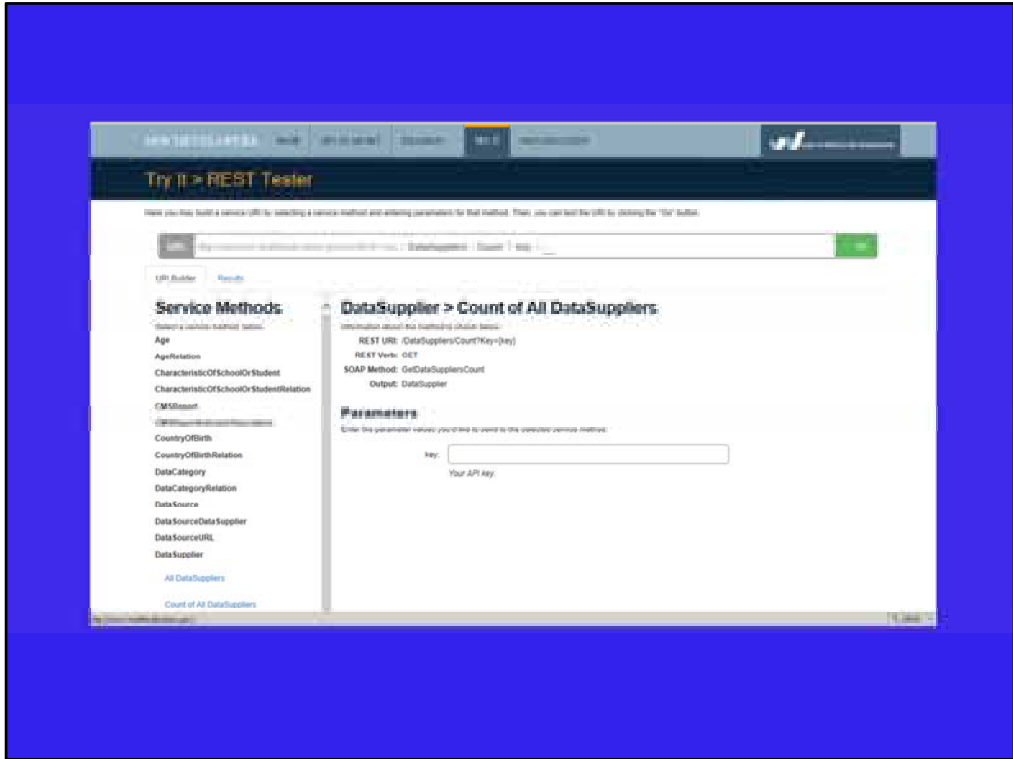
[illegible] HOME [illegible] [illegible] TRY IT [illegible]

Try It > REST Tester

Here you may build a service URI by selecting a service method and entering parameters for that method. Then, you can test the URI by clicking the "Go" button.

URI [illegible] / DataSuppliers / Count / Key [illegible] Go

URI Builder Results

Service Methods
Select a service method below.
Age
AgeRelation
CharacteristicOfSchoolOrStudent
CharacteristicOfSchoolOrStudentRelation
CMSReport
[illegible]
CountryOfBirth
CountryOfBirthRelation
DataCategory
DataCategoryRelation
DataSource
DataSourceDataSupplier
DataSourceURL
DataSupplier
All DataSuppliers
Count of All DataSuppliers

DataSupplier > Count of All DataSuppliers
Information about the method is shown below.
REST URI: /DataSuppliers/Count?Key={key}
REST Verb: GET
SOAP Method: GetDataSuppliersCount
Output: DataSupplier

Parameters
Enter the parameter values you'd like to send to the selected service method.
key:
Your API key.

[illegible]